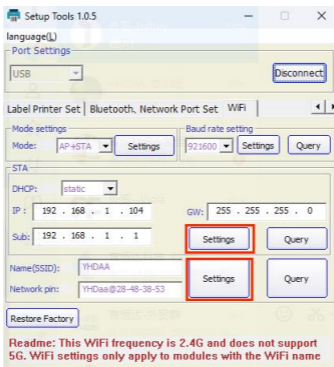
Setup Tools 1.0.5

language(L)

Port Settings

USB

Disconnect

Label Printer Set | Bluetooth, Network Port Set | WiFi

Mode settings

Mode: AP+STA | Settings

Baud rate setting

921600 | Settings | Query

STA

DHCP: static

IP: 192 . 168 . 1 . 104

GW: 255 . 255 . 255 . 0

Sub: 192 . 168 . 1 . 1

Settings | Query

Name(SSID): YHDAA

Network pin: YHDaa@28-48-38-53

Settings | Query

Restore Factory

Readme: This WiFi frequency is 2.4G and does not support 5G. WiFi settings only apply to modules with the WiFi name